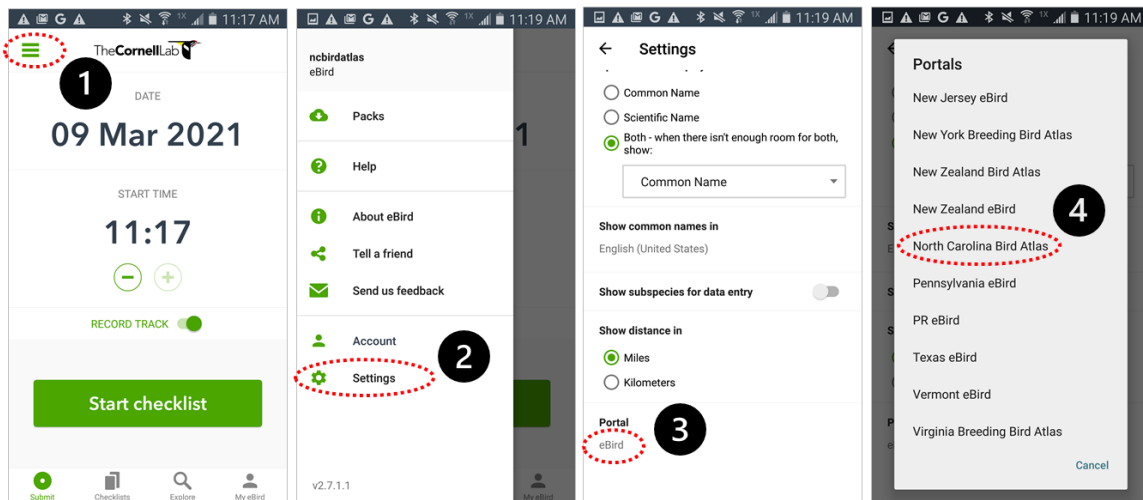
11:17 AM

TheCornellLab

1

DATE

09 Mar 2021

START TIME

11:17

RECORD TRACK

Start checklist

Submit Checklists Explore My eBird

11:19 AM

ncbirdatlas
eBird

Packs

Help

About eBird

Tell a friend

Send us feedback

Account

Settings

2

v2.7.1.1

11:19 AM

Settings

Common Name

Scientific Name

Both - when there isn't enough room for both, show:

Common Name

Show common names in

English (United States)

Show subspecies for data entry

Show distance in

Miles

Kilometers

Portal

eBird

3

11:19 AM

Portals

New Jersey eBird

New York Breeding Bird Atlas

New Zealand Bird Atlas

New Zealand eBird

4

North Carolina Bird Atlas

Pennsylvania eBird

PR eBird

Texas eBird

Vermont eBird

Virginia Breeding Bird Atlas

Cancel